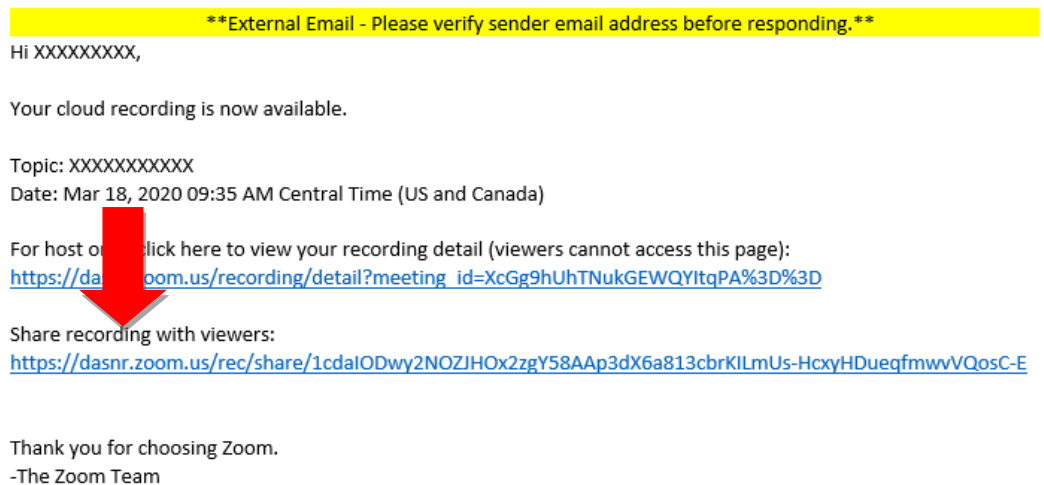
**External Email - Please verify sender email address before responding.**

Hi XXXXXXXXX,

Your cloud recording is now available.

Topic: XXXXXXXXXXX
Date: Mar 18, 2020 09:35 AM Central Time (US and Canada)

For host o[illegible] click here to view your recording detail (viewers cannot access this page):
https://da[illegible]oom.us/recording/detail?meeting_id=XcGg9hUhTNukGEWQYItqPA%3D%3D

Share recording with viewers:
https://dasnr.zoom.us/rec/share/1cdaIODwy2NOZJHOx2zgY58AAp3dX6a813cbrKILmUs-HcxyHDueqfmwvVQosC-E

Thank you for choosing Zoom.
-The Zoom Team